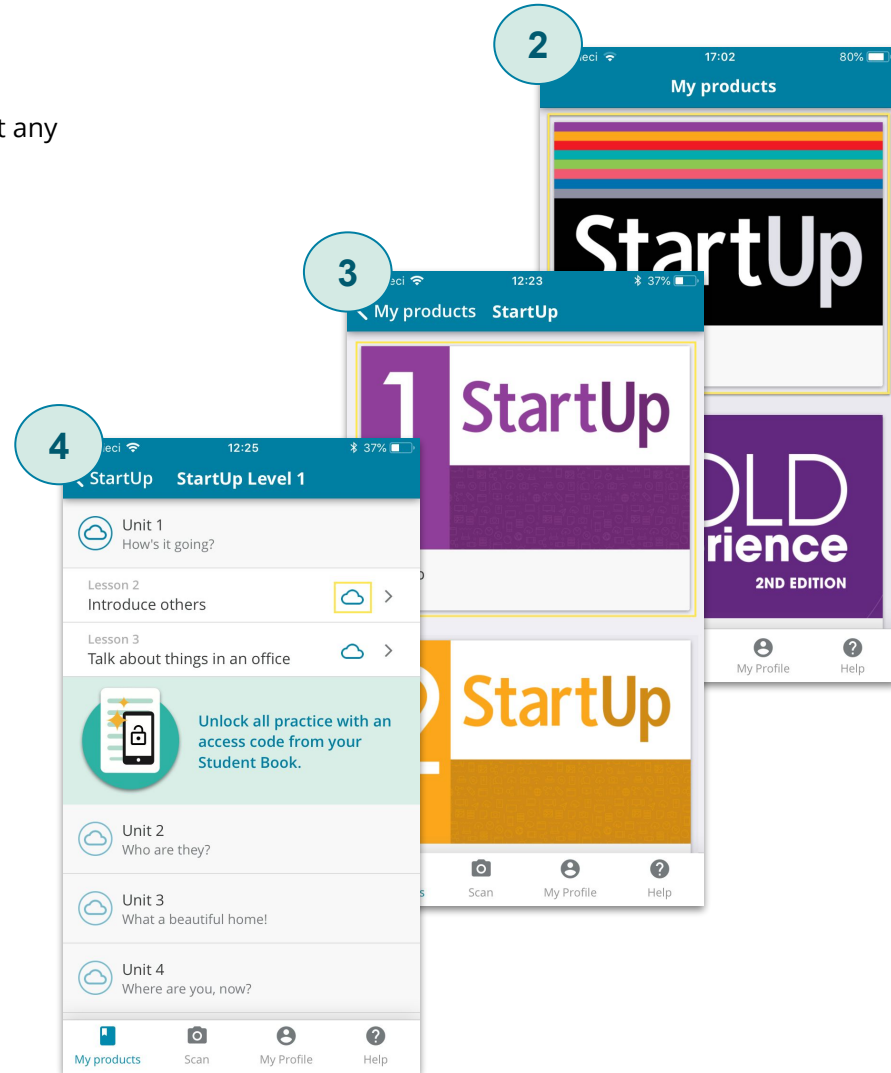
t any

2

eci 17:02 80%

My products

StartUp

OLD

rience

2ND EDITION

My Profile Help

3

eci 12:23 37%

My products StartUp

1 StartUp

p

2 StartUp

s Scan My Profile Help

4

eci 12:25 37%

StartUp StartUp Level 1

Unit 1
How's it going?

Lesson 2
Introduce others

Lesson 3
Talk about things in an office

Unlock all practice with an access code from your Student Book.

Unit 2
Who are they?

Unit 3
What a beautiful home!

Unit 4
Where are you, now?

My products Scan My Profile Help